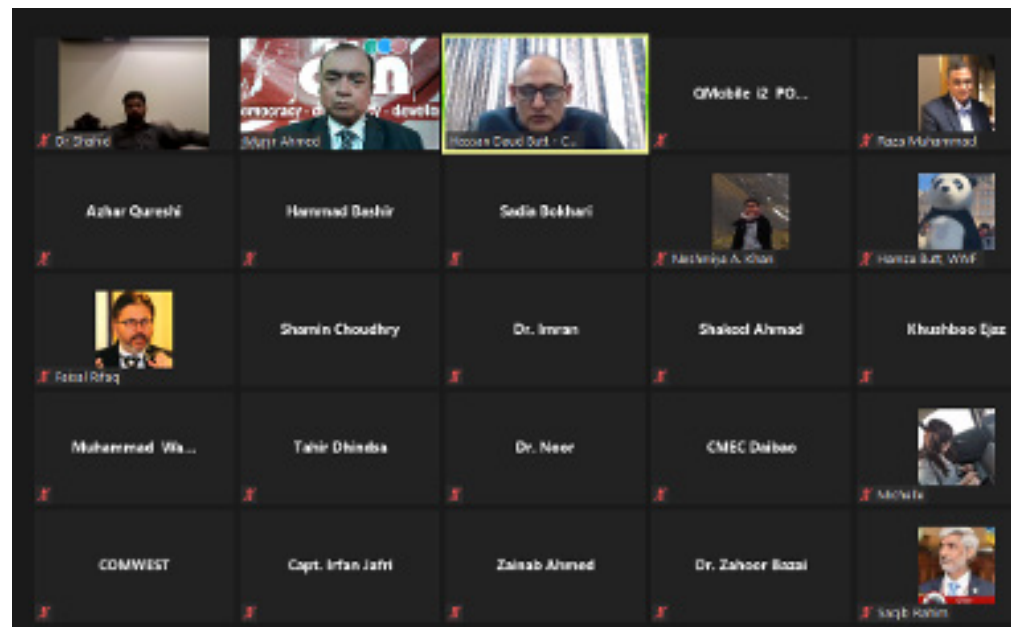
Dr. Shahid

democracy · d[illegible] · develo

Bilal Ahmed

Hassan Daud Butt - C...

QMobile i2 PO...

Raza Muhammad

Azhar Qureshi

Hammad Bashir

Sadia Bokhari

Nashmiya A. Khan

Hamza Butt, WWF

Faisal Rifaq

Shamin Choudhry

Dr. Imran

Shakeel Ahmad

Khushboo Ejaz

Muhammad Wa...

Tahir Dhindsa

Dr. Noor

CMEC Daibao

Michelle

COMWEST

Capt. Irfan Jafri

Zainab Ahmed

Dr. Zahoor Bazai

Saqib Rahim